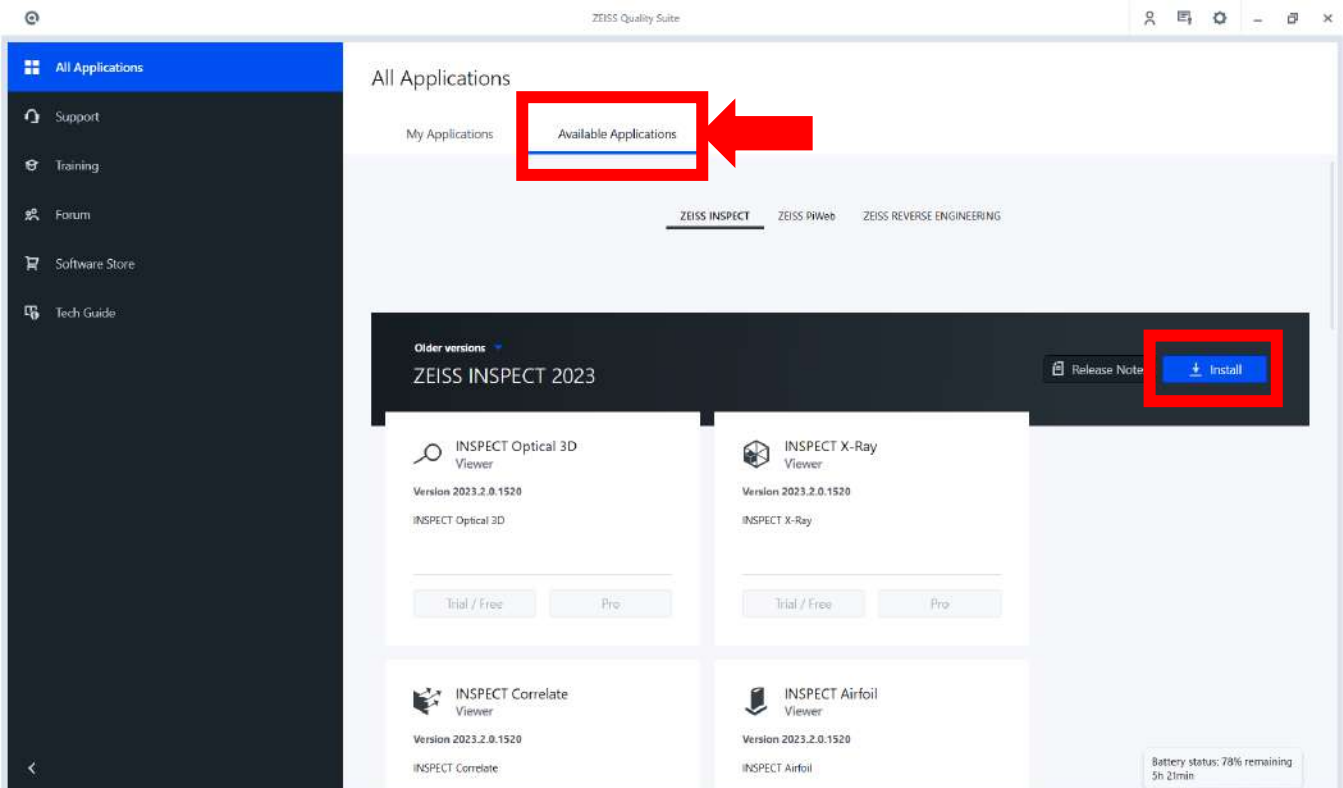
ZEISS Quality Suite

All Applications
Support
Training
Forum
Software Store
Tech Guide

All Applications

My Applications
Available Applications

ZEISS INSPECT
ZEISS PiWeb
ZEISS REVERSE ENGINEERING

Older versions
ZEISS INSPECT 2023

Release Note
Install

INSPECT Optical 3D
Viewer
Version 2023.2.0.1520
INSPECT Optical 3D
Trial / Free
Pro

INSPECT X-Ray
Viewer
Version 2023.2.0.1520
INSPECT X-Ray
Trial / Free
Pro

INSPECT Correlate
Viewer
Version 2023.2.0.1520
INSPECT Correlate

INSPECT Airfoil
Viewer
Version 2023.2.0.1520
INSPECT Airfoil

Battery status: 78% remaining
5h 21min